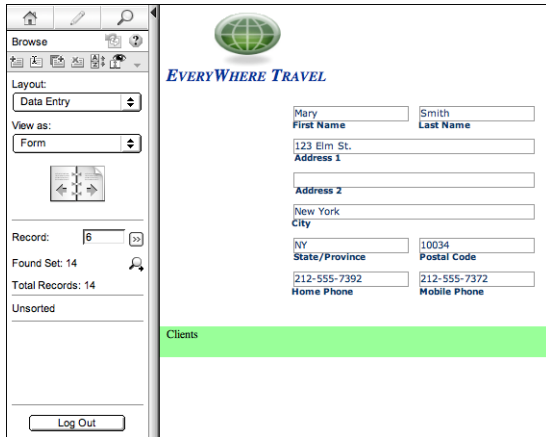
Browse

Layout:
Data Entry

View as:
Form

Record: 6

Found Set: 14

Total Records: 14

Unsorted

Log Out

EVERYWHERE TRAVEL

Mary
First Name

Smith
Last Name

123 Elm St.
Address 1

Address 2

New York
City

NY
State/Province

10034
Postal Code

212-555-7392
Home Phone

212-555-7372
Mobile Phone

Clients